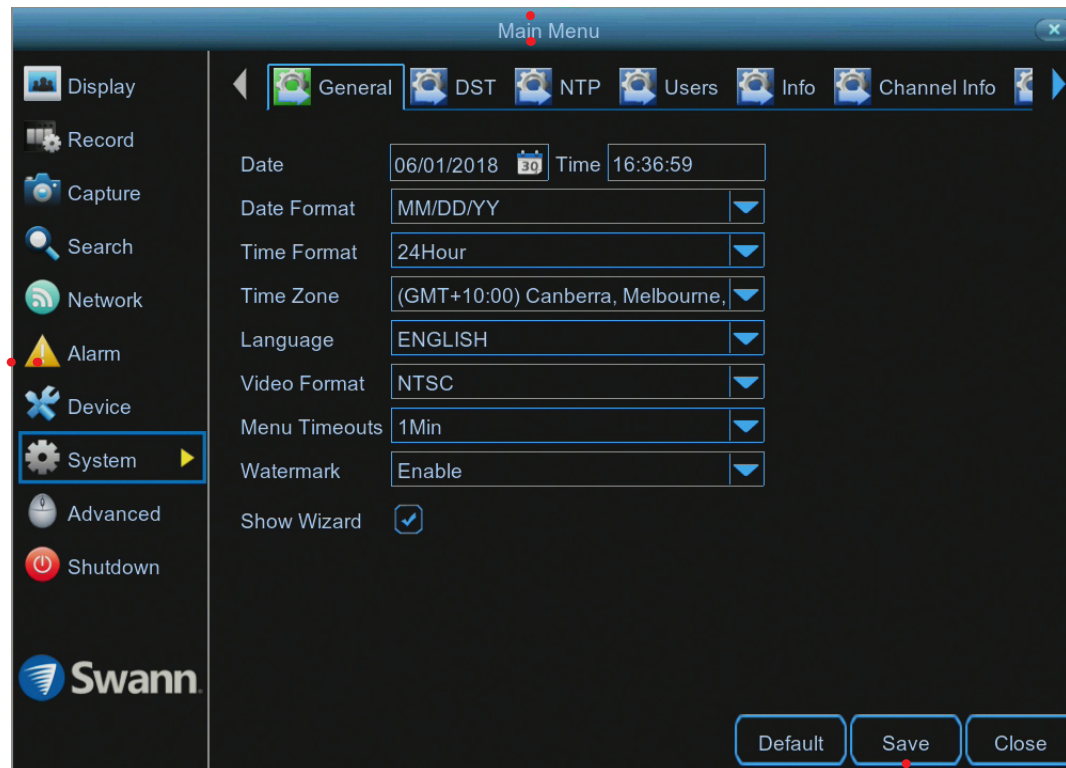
Main Menu

Display
Record
Capture
Search
Network
Alarm
Device
System
Advanced
Shutdown

Swann.

General DST NTP Users Info Channel Info

Date 06/01/2018 30 Time 16:36:59
Date Format MM/DD/YY
Time Format 24Hour
Time Zone (GMT+10:00) Canberra, Melbourne,
Language ENGLISH
Video Format NTSC
Menu Timeouts 1Min
Watermark Enable
Show Wizard

Default Save Close